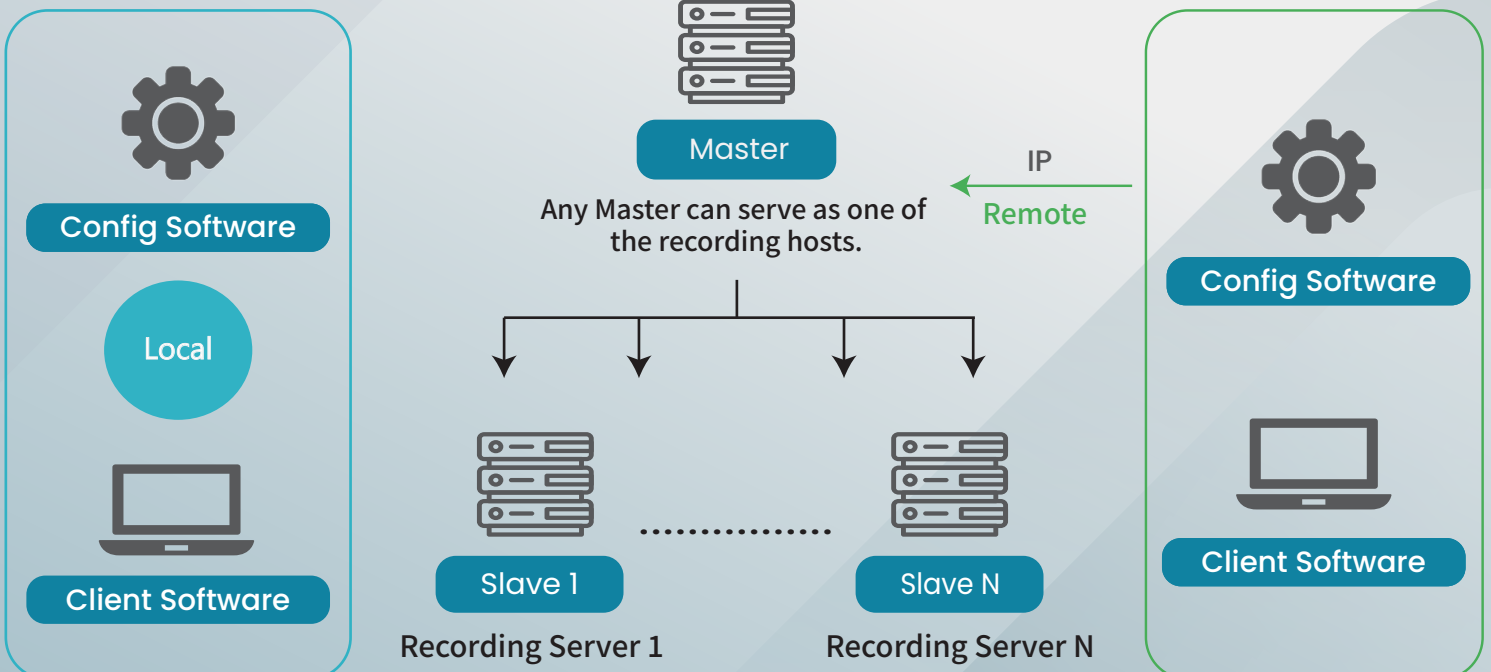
Config Software

Local

Client Software

Master

Any Master can serve as one of the recording hosts.

IP

Remote

Slave 1

Recording Server 1

..............

Slave N

Recording Server N

Config Software

Client Software